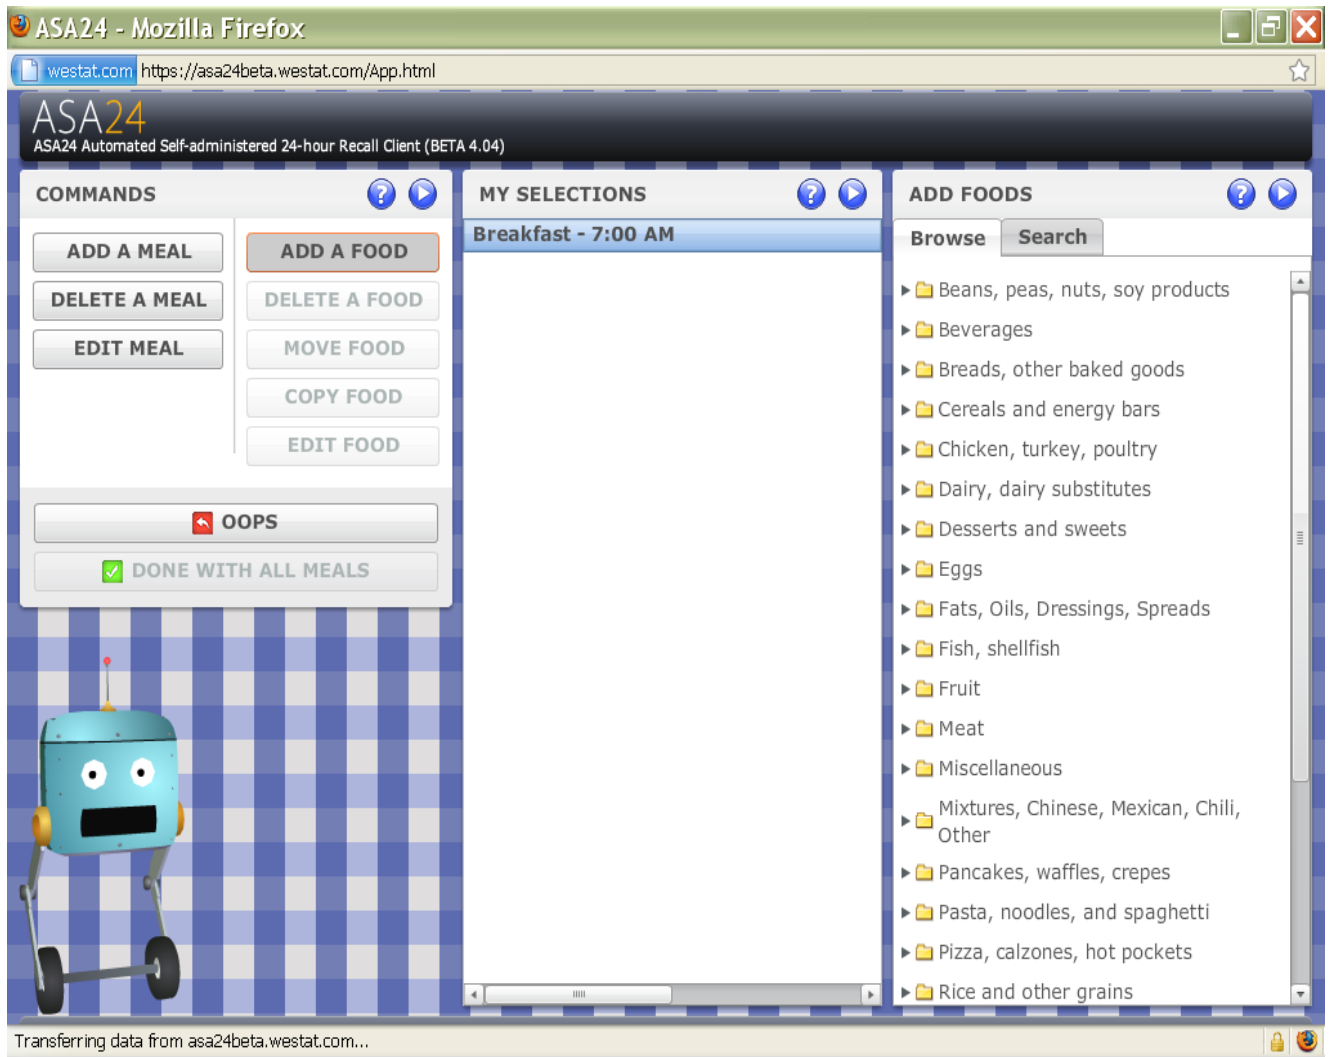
ASA24 - Mozilla Firefox

westat.com https://asa24beta.westat.com/App.html

ASA24
ASA24 Automated Self-administered 24-hour Recall Client (BETA 4.04)

COMMANDS

ADD A MEAL
DELETE A MEAL
EDIT MEAL

ADD A FOOD
DELETE A FOOD
MOVE FOOD
COPY FOOD
EDIT FOOD

OOPS
DONE WITH ALL MEALS

MY SELECTIONS

Breakfast - 7:00 AM

ADD FOODS

Browse
Search

Beans, peas, nuts, soy products
Beverages
Breads, other baked goods
Cereals and energy bars
Chicken, turkey, poultry
Dairy, dairy substitutes
Desserts and sweets
Eggs
Fats, Oils, Dressings, Spreads
Fish, shellfish
Fruit
Meat
Miscellaneous
Mixtures, Chinese, Mexican, Chili, Other
Pancakes, waffles, crepes
Pasta, noodles, and spaghetti
Pizza, calzones, hot pockets
Rice and other grains

Transferring data from asa24beta.westat.com...